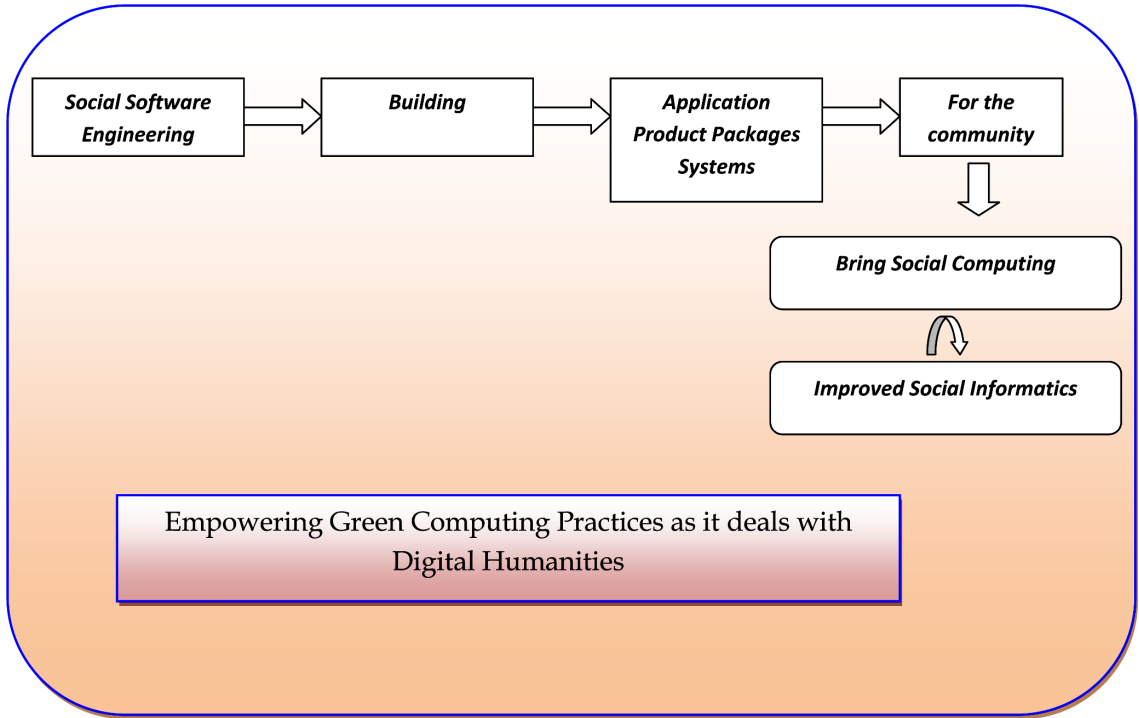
Social Software Engineering

Building

Application Product Packages Systems

For the community

Bring Social Computing

Improved Social Informatics

Empowering Green Computing Practices as it deals with Digital Humanities